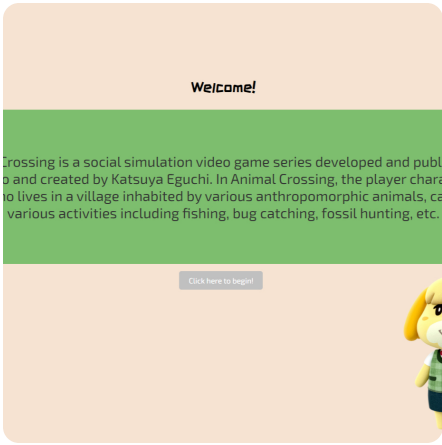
Welcome!

Crossing is a social simulation video game series developed and publ o and created by Katsuya Eguchi. In Animal Crossing, the player chara o lives in a village inhabited by various anthropomorphic animals, ca various activities including fishing, bug catching, fossil hunting, etc.

Click here to begin!